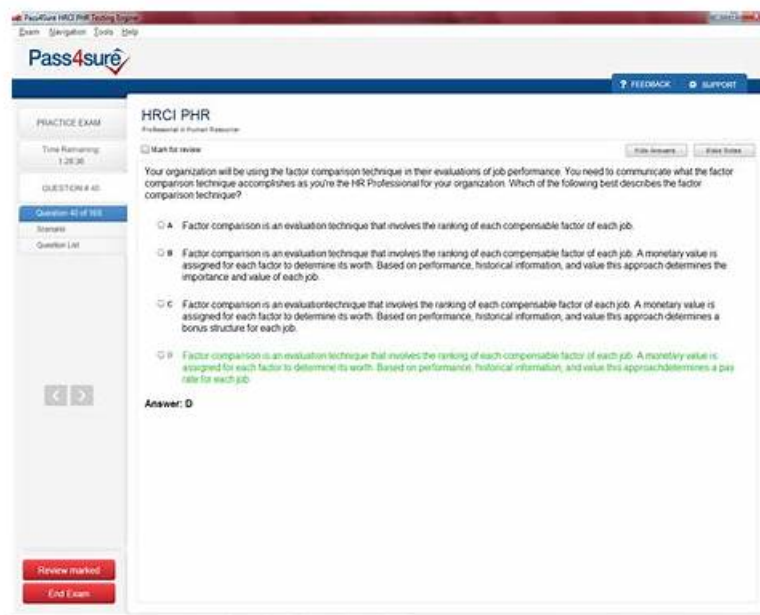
Pass4Sure HRCI PHR Testing Engine

Exam Navigation Tools Help

Pass4sure

? FEEDBACK ⚙ SUPPORT

PRACTICE EXAM

Time Remaining: 1:28:36

QUESTION # 40

Question 40 of 165

Scenario

Question List

HRCI PHR

Professional in Human Resources

Mark for review

Hide Answers Hide Notes

Your organization will be using the factor comparison technique in their evaluations of job performance. You need to communicate what the factor comparison technique accomplishes as you're the HR Professional for your organization. Which of the following best describes the factor comparison technique?

A Factor comparison is an evaluation technique that involves the ranking of each compensable factor of each job.

B Factor comparison is an evaluation technique that involves the ranking of each compensable factor of each job. A monetary value is assigned for each factor to determine its worth. Based on performance, historical information, and value this approach determines the importance and value of each job.

C Factor comparison is an evaluationtechnique that involves the ranking of each compensable factor of each job. A monetary value is assigned for each factor to determine its worth. Based on performance, historical information, and value this approach determines a bonus structure for each job.

D Factor comparison is an evaluation technique that involves the ranking of each compensable factor of each job. A monetary value is assigned for each factor to determine its worth. Based on performance, historical information, and value this approachdetermines a pay rate for each job.

Answer: D

Review marked

End Exam